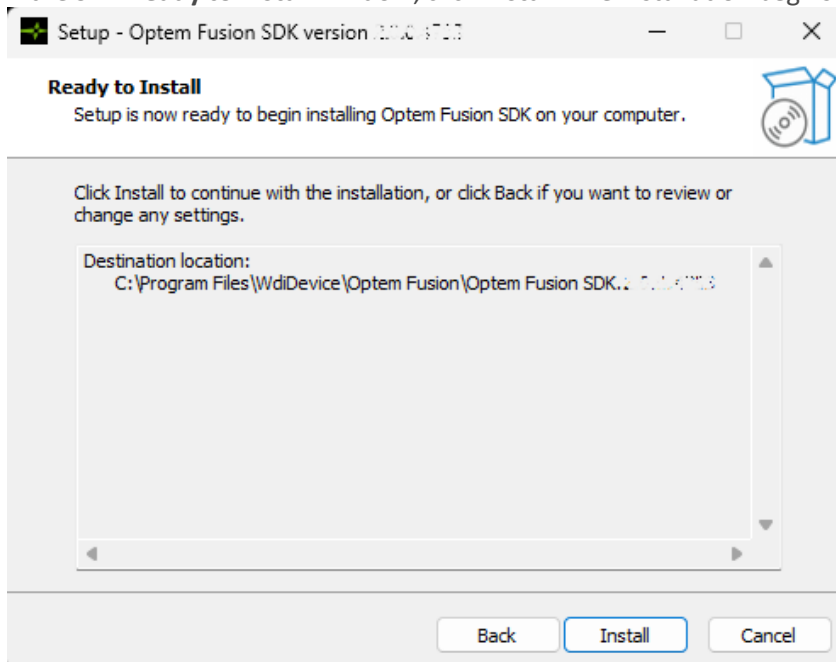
Setup - Optem Fusion SDK version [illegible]

Ready to Install
Setup is now ready to begin installing Optem Fusion SDK on your computer.

Click Install to continue with the installation, or click Back if you want to review or change any settings.

Destination location:
C:\Program Files\WdiDevice\Optem Fusion\Optem Fusion SDK.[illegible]

Back
Install
Cancel